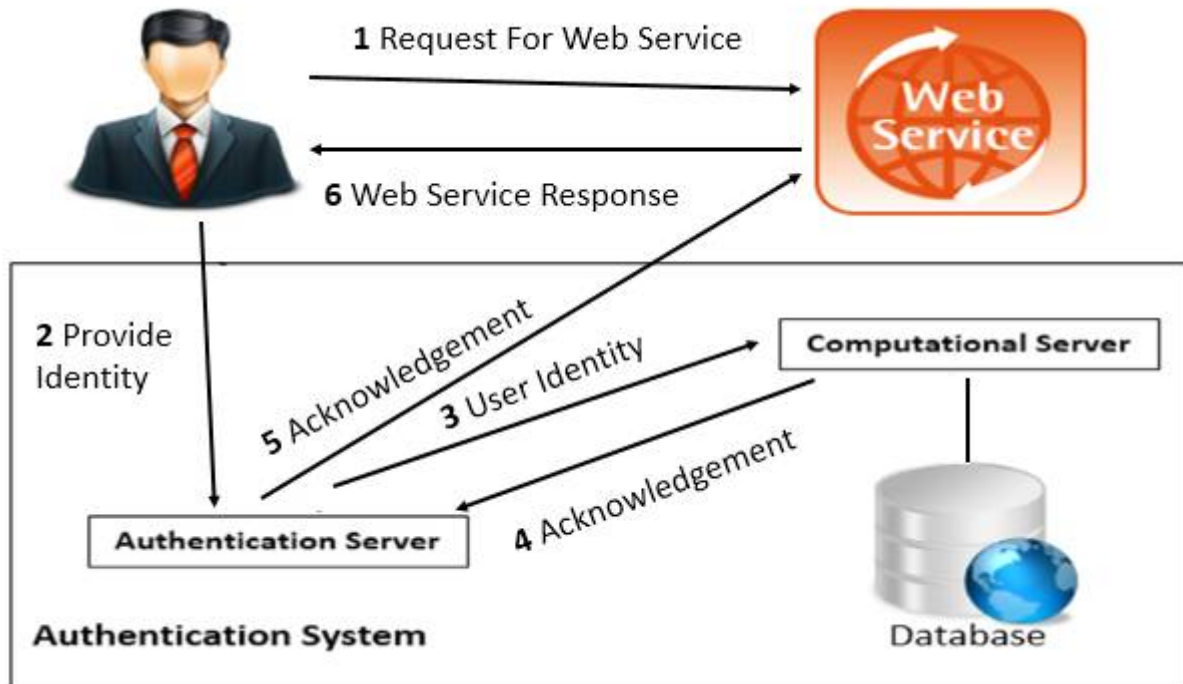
1 Request For Web Service

Web Service

6 Web Service Response

2 Provide Identity

5 Acknowledgement

3 User Identity

Computational Server

4 Acknowledgement

Authentication Server

Authentication System

Database